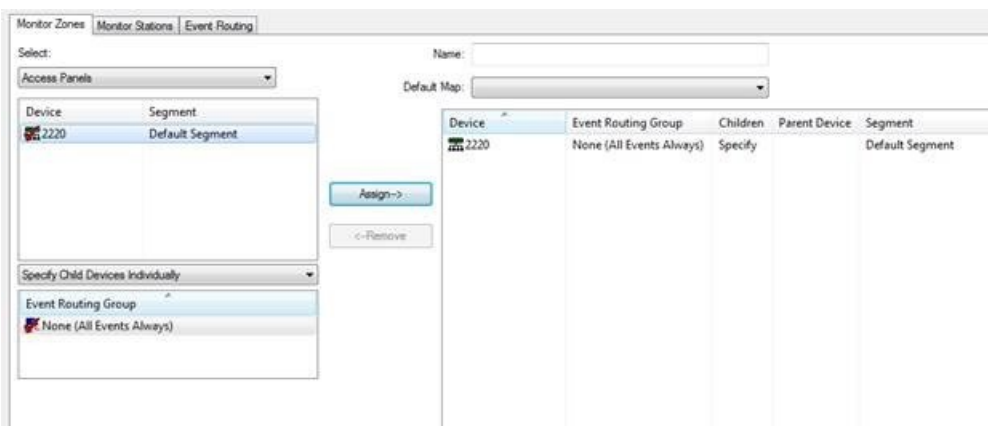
Monitor Zones | Monitor Stations | Event Routing

Select:

Access Panels

| Device | Segment |
|---|---|
| 2220 | Default Segment |

Specify Child Devices Individually

| Event Routing Group |
|---|
| None (All Events Always) |

Name:

Default Map:

Assign->

<-Remove

| Device | Event Routing Group | Children | Parent Device | Segment |
|---|---|---|---|---|
| 2220 | None (All Events Always) | Specify | | Default Segment |